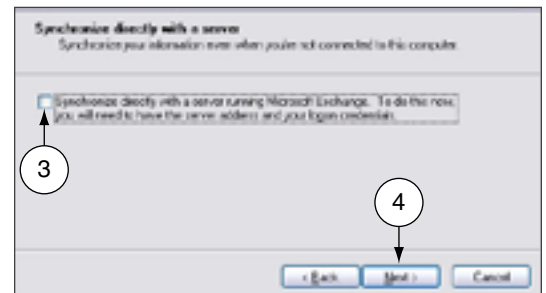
Synchronize directly with a server
Synchronize your information even when you're not connected to this computer

Synchronize directly with a server running Microsoft Exchange. To do this now, you will need to have the server address and your logon credentials.

3

4

< Back Next > Cancel